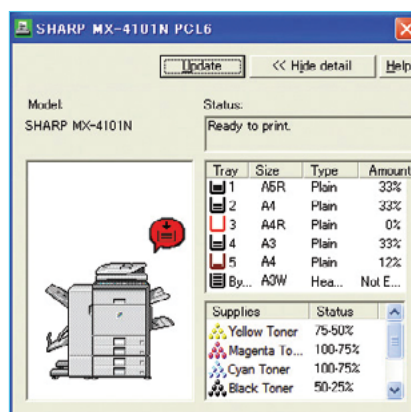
SHARP MX-4101N PCL6

Update
<< Hide detail
Help

Model:
SHARP MX-4101N

Status:
Ready to print.

| Tray | Size | Type | Amount |
|---|---|---|---|
| 1 | A5R | Plain | 33% |
| 2 | A4 | Plain | 33% |
| 3 | A4R | Plain | 0% |
| 4 | A3 | Plain | 33% |
| 5 | A4 | Plain | 12% |
| By... | A3W | Hea... | Not E... |

| Supplies | Status |
|---|---|
| Yellow Toner | 75-50% |
| Magenta To... | 100-75% |
| Cyan Toner | 100-75% |
| Black Toner | 50-25% |